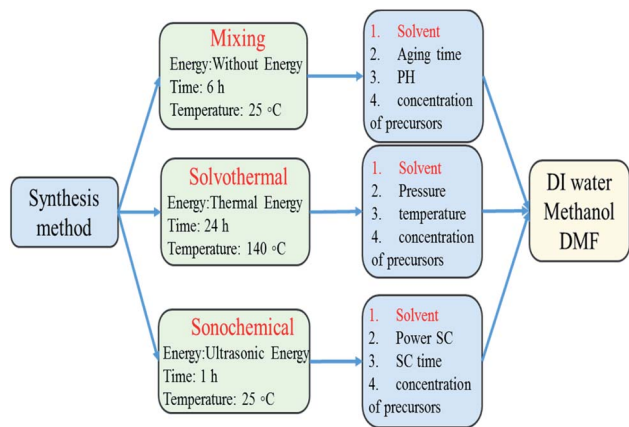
Synthesis method

Mixing
Energy:Without Energy
Time: 6 h
Temperature: 25 ◦C

1. Solvent
2. Aging time
3. PH
4. concentration of precursors

Solvothermal
Energy:Thermal Energy
Time: 24 h
Temperature: 140 ◦C

1. Solvent
2. Pressure
3. temperature
4. concentration of precursors

Sonochemical
Energy:Ultrasonic Energy
Time: 1 h
Temperature: 25 ◦C

1. Solvent
2. Power SC
3. SC time
4. concentration of precursors

DI water
Methanol
DMF